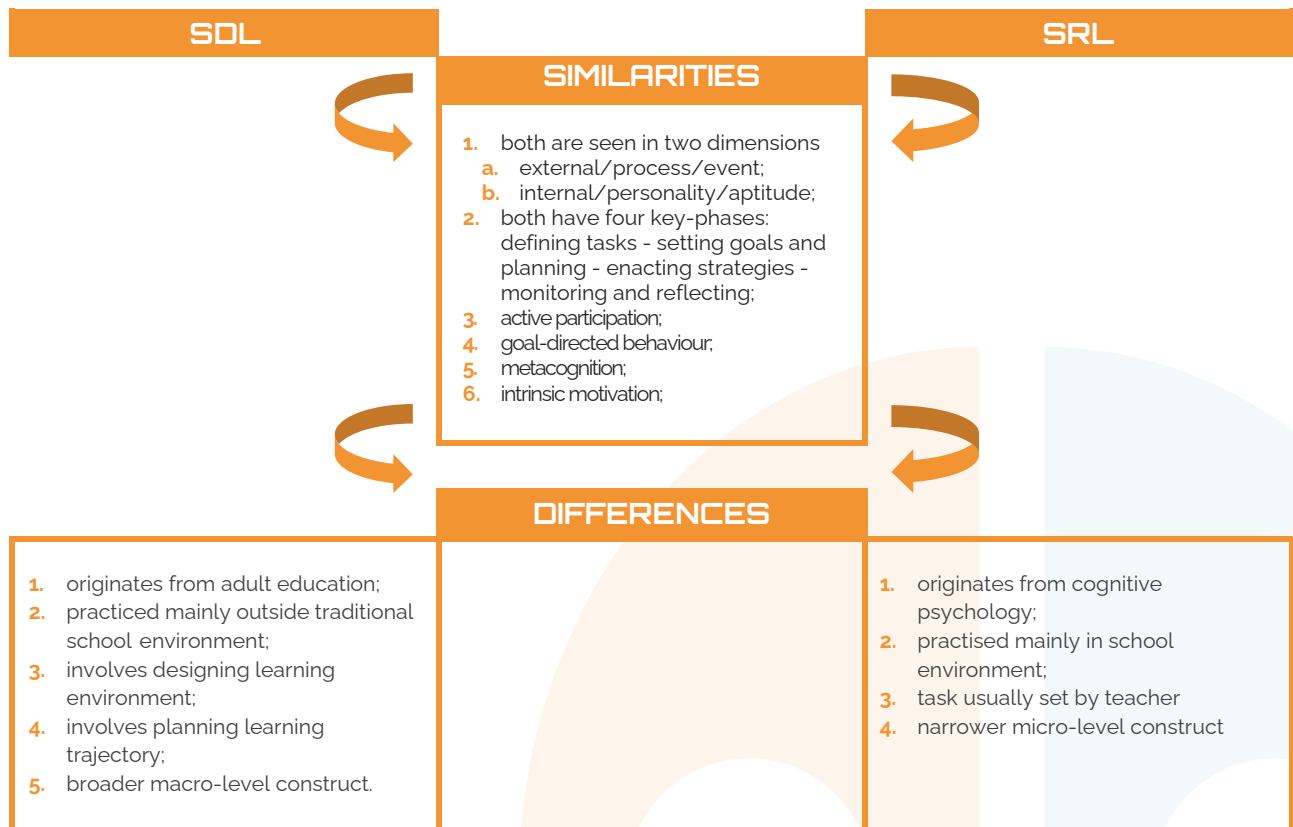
SDL

SRL

SIMILARITIES

1. both are seen in two dimensions
a. external/process/event;
b. internal/personality/aptitude;
2. both have four key-phases: defining tasks - setting goals and planning - enacting strategies - monitoring and reflecting;
3. active participation;
4. goal-directed behaviour;
5. metacognition;
6. intrinsic motivation;

DIFFERENCES

1. originates from adult education;
2. practiced mainly outside traditional school environment;
3. involves designing learning environment;
4. involves planning learning trajectory;
5. broader macro-level construct.

1. originates from cognitive psychology;
2. practised mainly in school environment;
3. task usually set by teacher
4. narrower micro-level construct